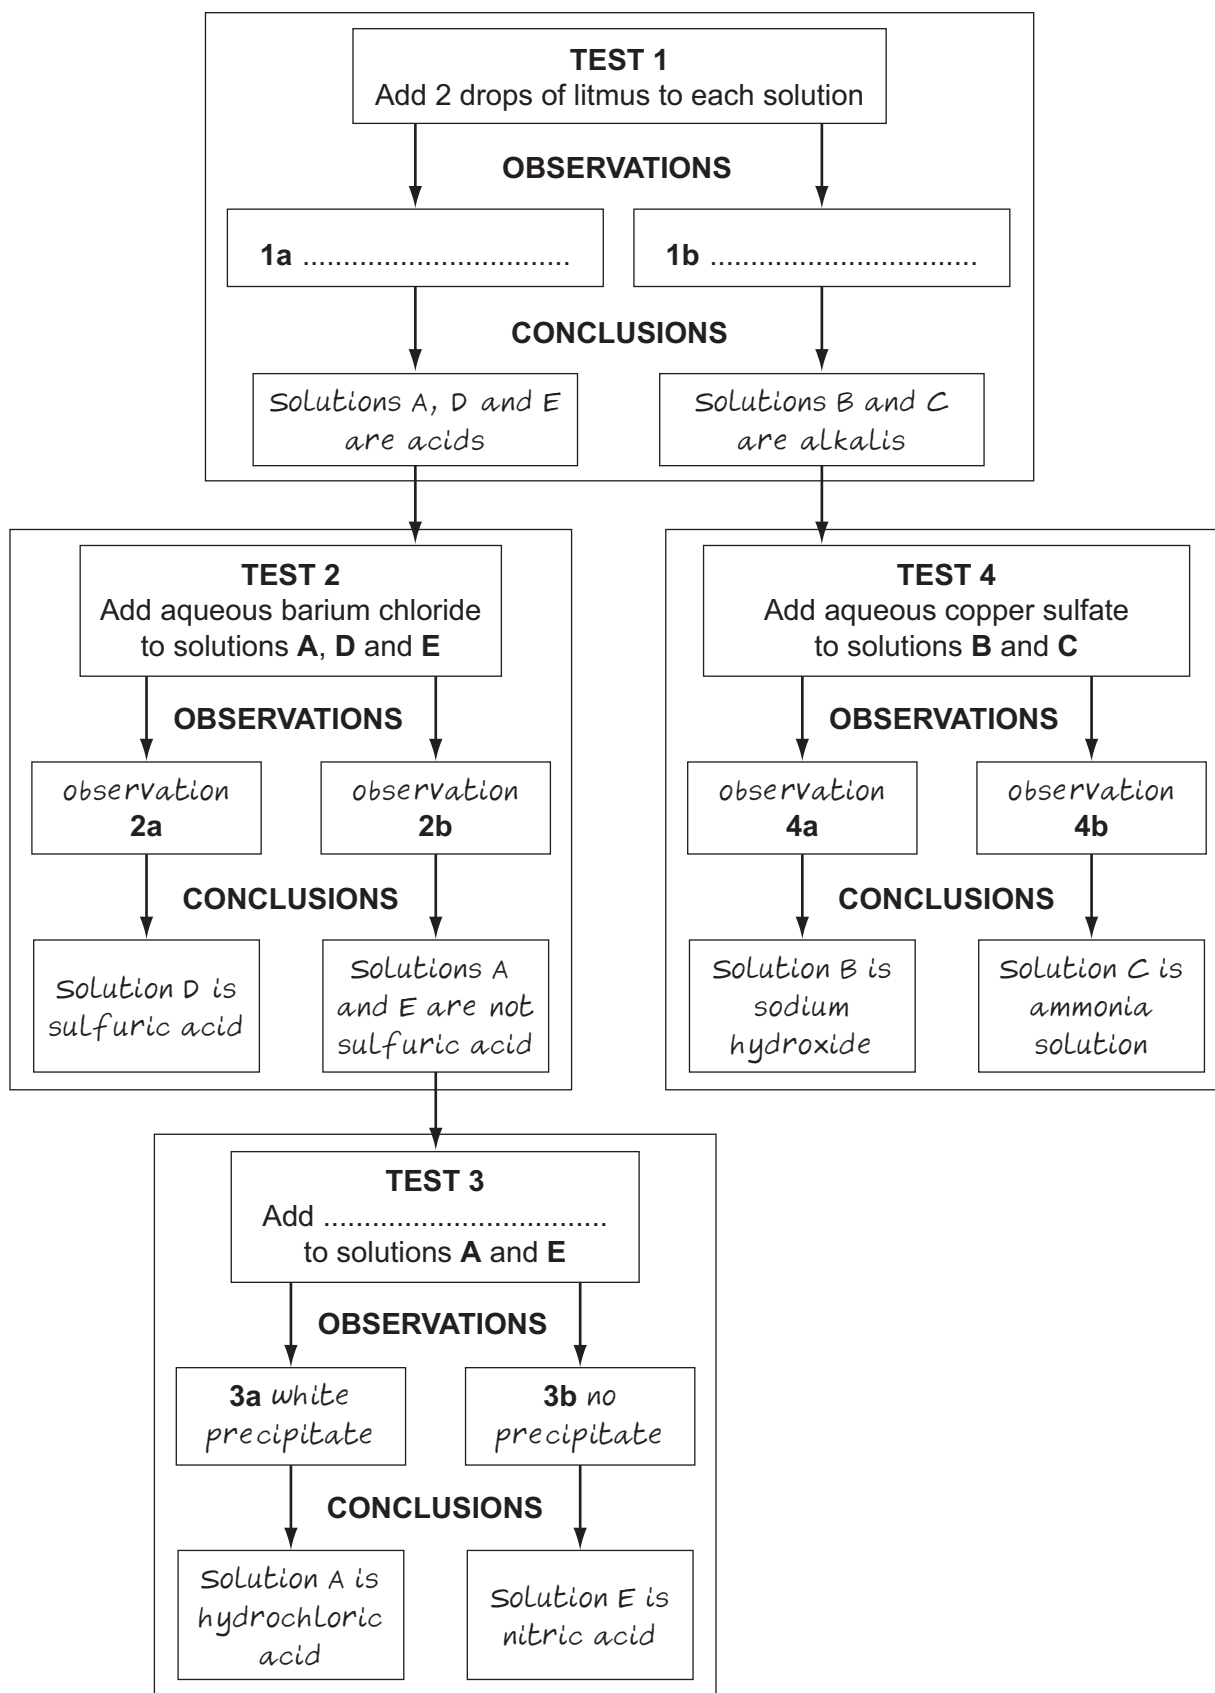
TEST 1
Add 2 drops of litmus to each solution

OBSERVATIONS

1a ..................................

1b ..................................

CONCLUSIONS

Solutions A, D and E are acids

Solutions B and C are alkalis

TEST 2
Add aqueous barium chloride to solutions **A**, **D** and **E**

OBSERVATIONS

observation **2a**

observation **2b**

CONCLUSIONS

Solution D is sulfuric acid

Solutions A and E are not sulfuric acid

TEST 4
Add aqueous copper sulfate to solutions **B** and **C**

OBSERVATIONS

observation **4a**

observation **4b**

CONCLUSIONS

Solution B is sodium hydroxide

Solution C is ammonia solution

TEST 3
Add ..................................
to solutions **A** and **E**

OBSERVATIONS

**3a** white precipitate

**3b** no precipitate

CONCLUSIONS

Solution A is hydrochloric acid

Solution E is nitric acid